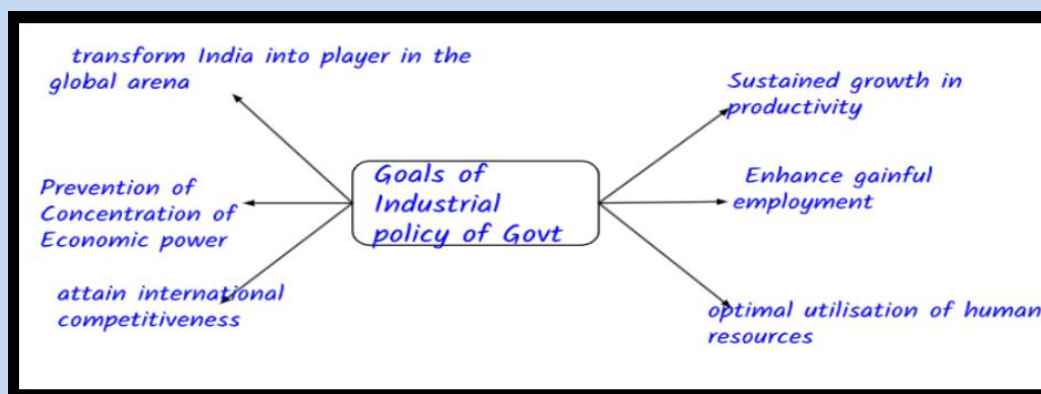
Goals of Industrial policy of Govt

transform India into player in the global arena

Prevention of Concentration of Economic power

attain international competitiveness

Sustained growth in productivity

Enhance gainful employment

optimal utilisation of human resources